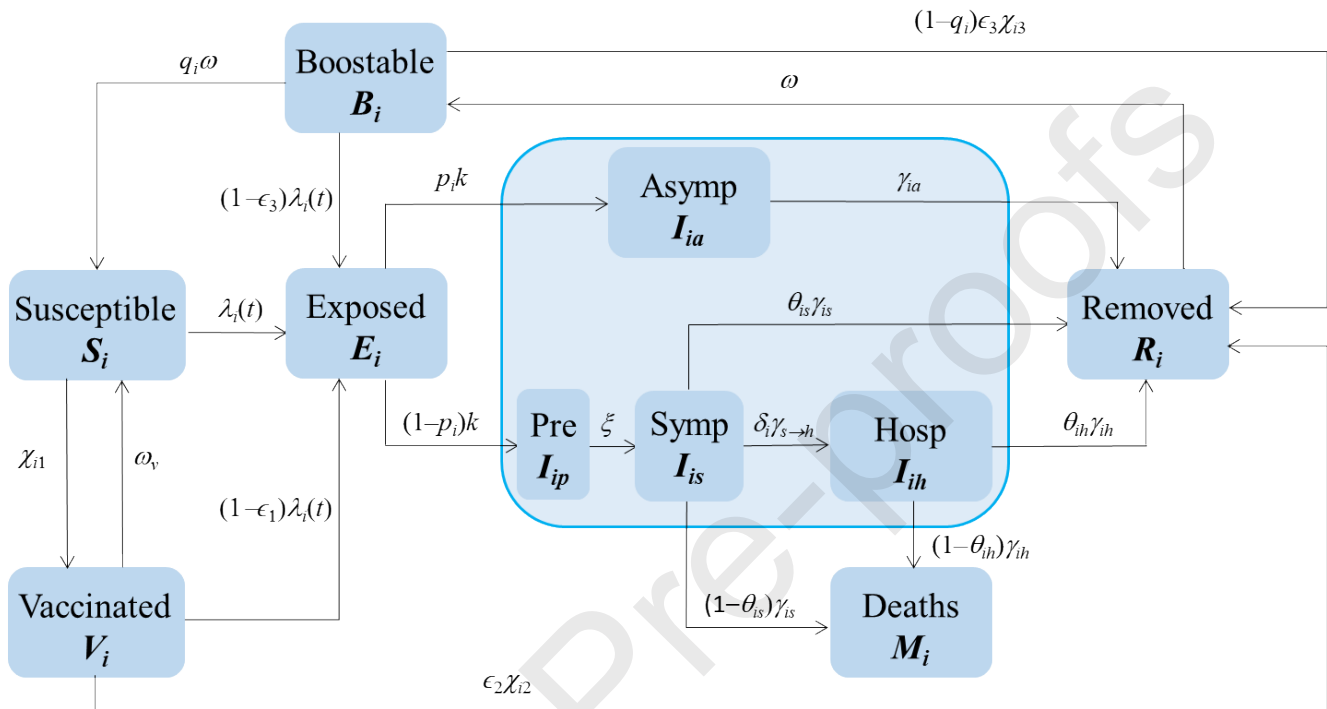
$(1-q_i)\epsilon_3\chi_{i3}$

Boostable
$B_i$

$q_i\omega$

$\omega$

$(1-\epsilon_3)\lambda_i(t)$

$p_ik$

Asymp
$I_{ia}$

$\gamma_{ia}$

Susceptible
$S_i$

$\lambda_i(t)$

Exposed
$E_i$

$\theta_{is}\gamma_{is}$

Removed
$R_i$

$(1-p_i)k$

Pre
$I_{ip}$

$\xi$

Symp
$I_{is}$

$\delta_i\gamma_{s\to h}$

Hosp
$I_{ih}$

$\theta_{ih}\gamma_{ih}$

$\chi_{i1}$

$\omega_v$

$(1-\epsilon_1)\lambda_i(t)$

$(1-\theta_{ih})\gamma_{ih}$

Vaccinated
$V_i$

$(1-\theta_{is})\gamma_{is}$

Deaths
$M_i$

$\epsilon_2\chi_{i2}$

Pre-proofs